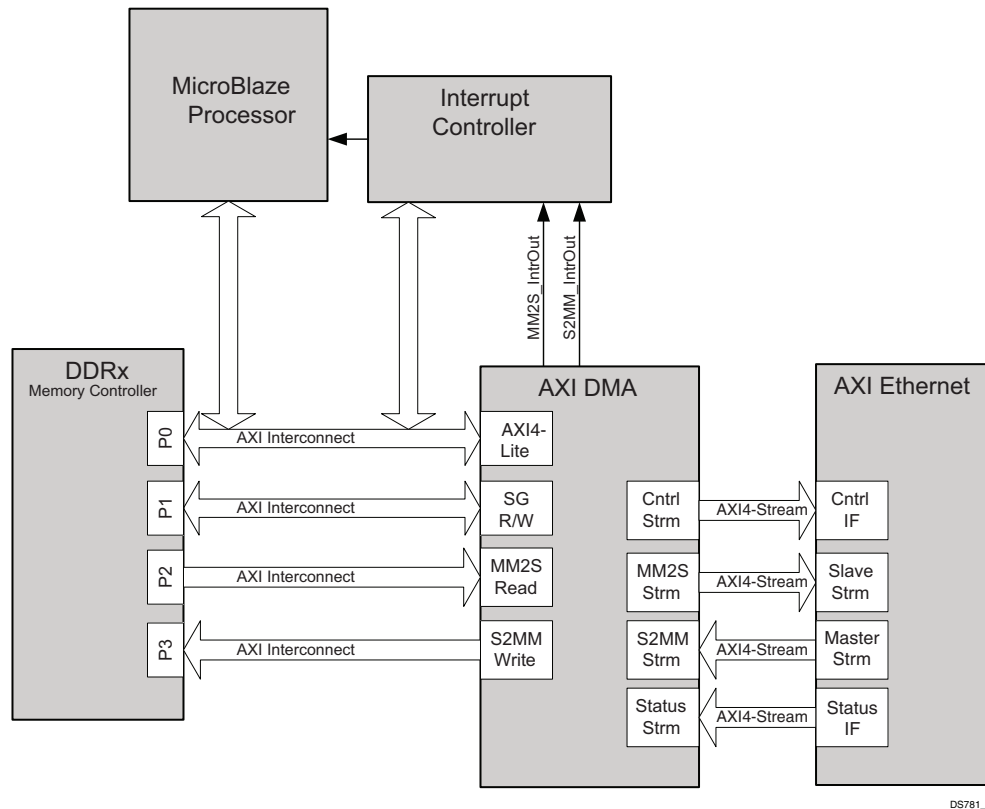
MicroBlaze Processor

Interrupt Controller

MM2S_IntrOut

S2MM_IntrOut

DDRx
Memory Controller

P0

P1

P2

P3

AXI Interconnect

AXI Interconnect

AXI Interconnect

AXI Interconnect

AXI DMA

AXI4-Lite

SG R/W

MM2S Read

S2MM Write

Cntrl Strm

MM2S Strm

S2MM Strm

Status Strm

AXI4-Stream

AXI4-Stream

AXI4-Stream

AXI4-Stream

AXI Ethernet

Cntrl IF

Slave Strm

Master Strm

Status IF

DS781_